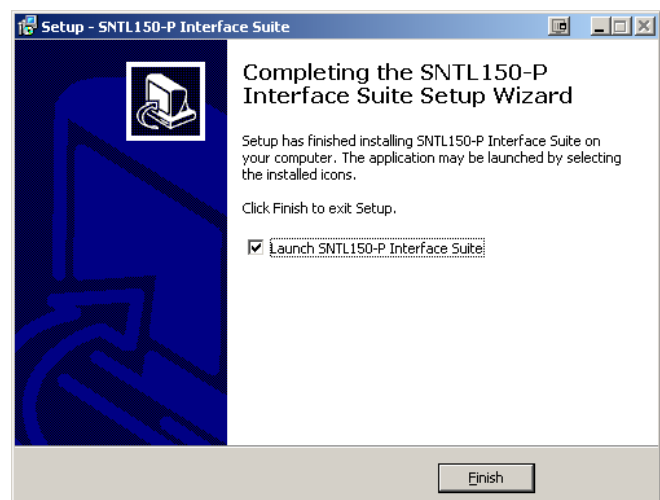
Setup - SNTL150-P Interface Suite

Completing the SNTL150-P Interface Suite Setup Wizard

Setup has finished installing SNTL150-P Interface Suite on your computer. The application may be launched by selecting the installed icons.

Click Finish to exit Setup.

Launch SNTL150-P Interface Suite

Finish